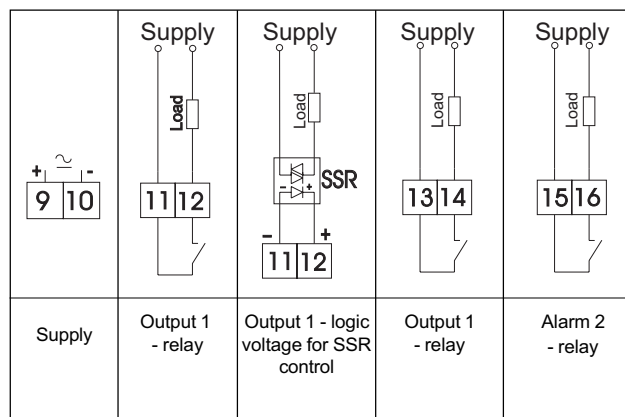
| + ~ - 9 10 | Supply Load 11 12 | Supply Load SSR - + - + 11 12 | Supply Load 13 14 | Supply Load 15 16 |
|---|---|---|---|---|
| Supply | Output 1 - relay | Output 1 - logic voltage for SSR control | Output 1 - relay | Alarm 2 - relay |